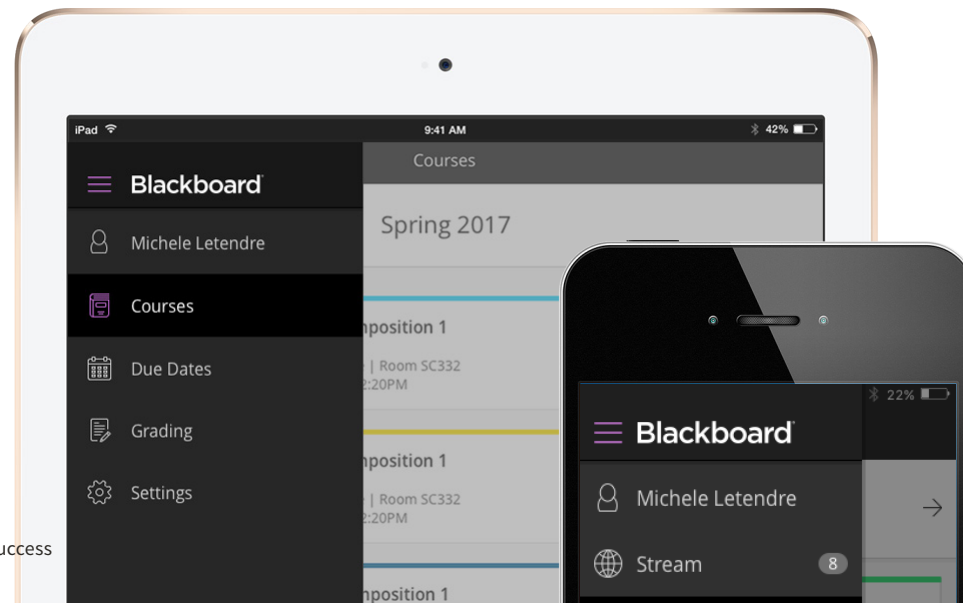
iPad
9:41 AM
42%

Blackboard
Michele Letendre
Courses
Due Dates
Grading
Settings

Courses
Spring 2017
nposition 1
| Room SC332
2:20PM
nposition 1
| Room SC332
2:20PM
nposition 1

uccess

22%
Blackboard
Michele Letendre
Stream 8